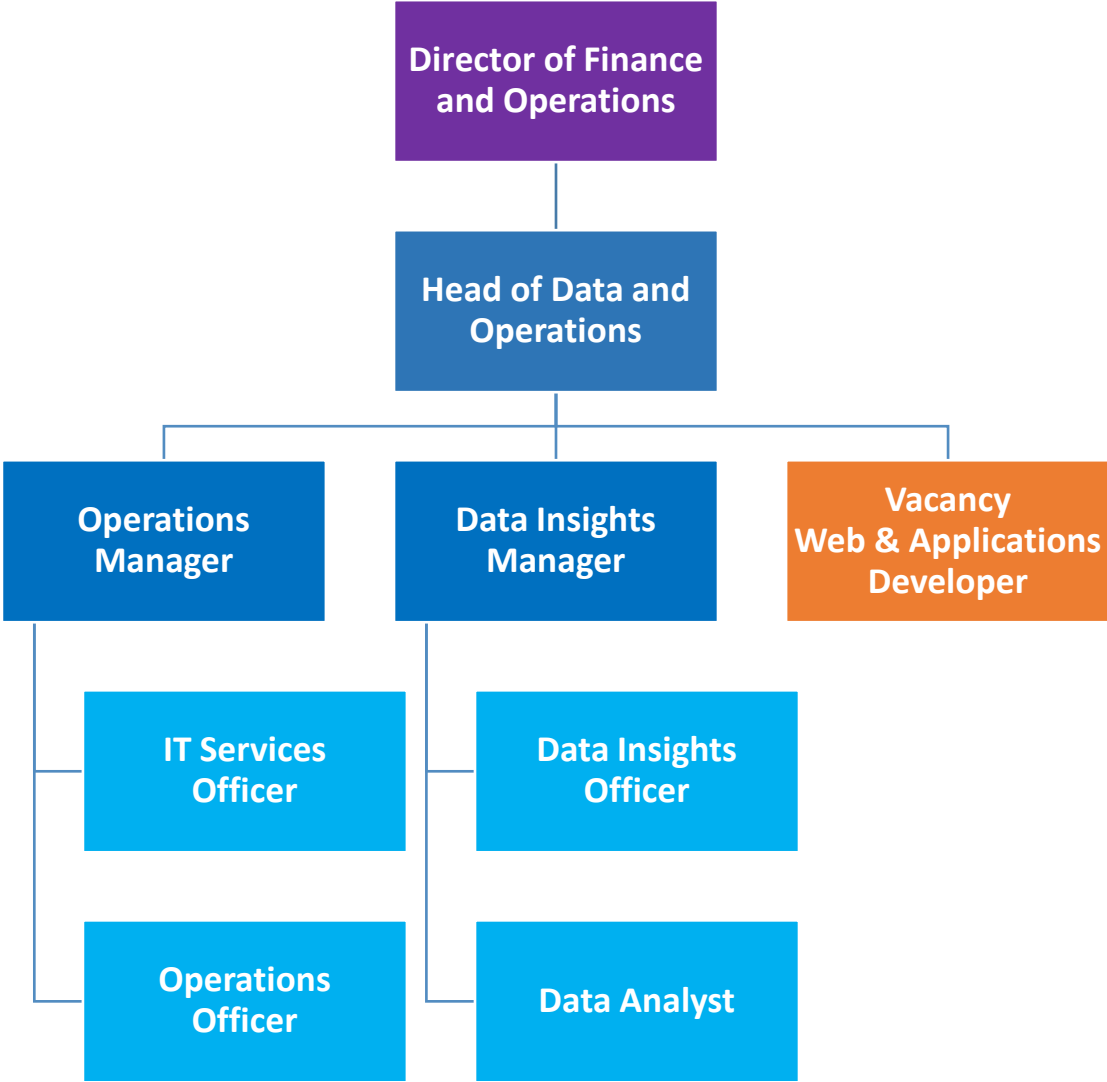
Director of Finance and Operations

Head of Data and Operations

Operations Manager

Data Insights Manager

Vacancy
Web & Applications Developer

IT Services Officer

Operations Officer

Data Insights Officer

Data Analyst